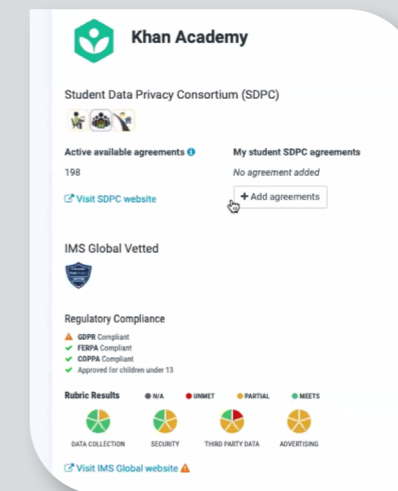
Khan Academy

Student Data Privacy Consortium (SDPC)

Active available agreements
198

Visit SDPC website

My student SDPC agreements
No agreement added

+ Add agreements

IMS Global Vetted

Regulatory Compliance

GDPR Compliant
FERPA Compliant
COPPA Compliant
Approved for children under 13

Rubric Results N/A UNMET PARTIAL MEETS

DATA COLLECTION SECURITY THIRD PARTY DATA ADVERTISING

Visit IMS Global website